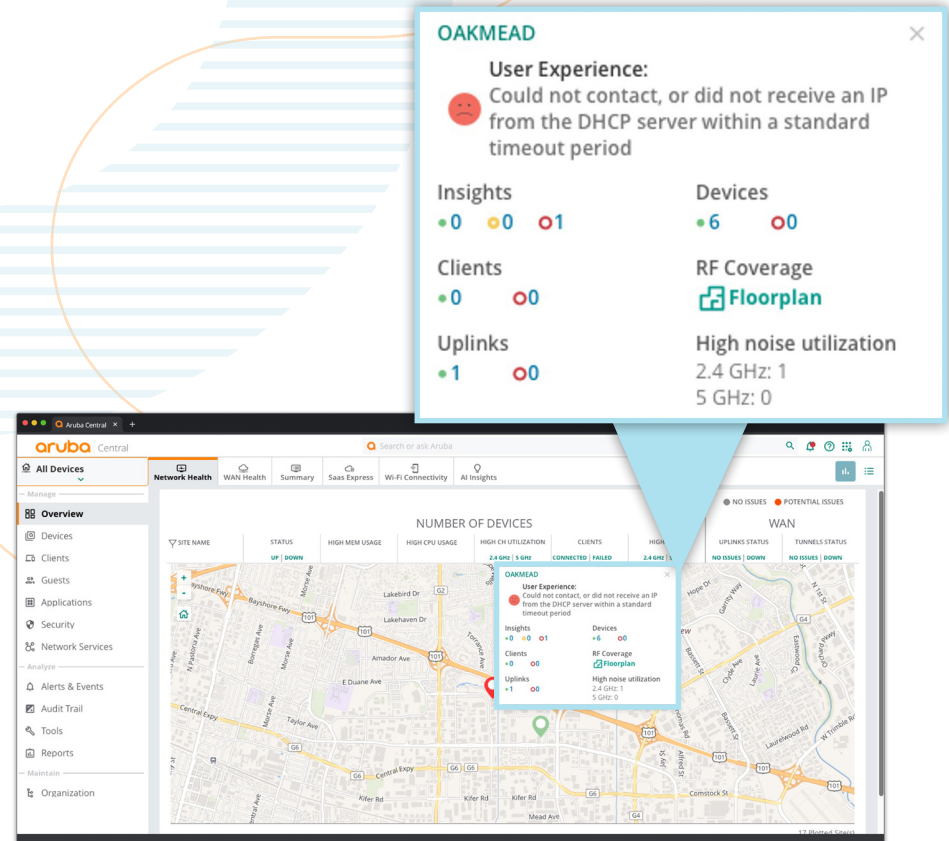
OAKMEAD

User Experience:
Could not contact, or did not receive an IP from the DHCP server within a standard timeout period

Insights
0 0 1

Devices
6 0

Clients
0 0

RF Coverage
Floorplan

Uplinks
1 0

High noise utilization
2.4 GHz: 1
5 GHz: 0

Aruba Central

aruba Central

Search or ask Aruba

All Devices

Network Health | WAN Health | Summary | Saas Express | Wi-Fi Connectivity | AI Insights

Manage
Overview
Devices
Clients
Guests
Applications
Security
Network Services

Analyze
Alerts & Events
Audit Trail
Tools
Reports

Maintain
Organization

NO ISSUES POTENTIAL ISSUES

NUMBER OF DEVICES

WAN

SITE NAME | STATUS UP DOWN | HIGH MEM USAGE | HIGH CPU USAGE | HIGH CH UTILIZATION 2.4 GHz 5 GHz | CLIENTS CONNECTED FAILED | HIGH 2.4 GHz | UPLINKS STATUS NO ISSUES DOWN | TUNNELS STATUS NO ISSUES DOWN

OAKMEAD
User Experience:
Could not contact, or did not receive an IP from the DHCP server within a standard timeout period
Insights
0 0 1
Devices
6 0
Clients
0 0
RF Coverage
Floorplan
Uplinks
1 0
High noise utilization
2.4 GHz: 1
5 GHz: 0

Bayshore Fwy
Bayshore Fwy
Lakebird Dr
Lakehaven Dr
Amador Ave
E Duane Ave
Central Expy
Taylor Ave
Central Expy
Kifer Rd
Kifer Rd
Mead Ave
Comstock St
Laurelwood Rd
W Trimble Rd
Morse Ave
Borregas Ave
N Pastoria Ave
Alfred St
Bassett St
Garrity Way
Hope Dr
101
G2
G6
G4

17 Plotted Sites